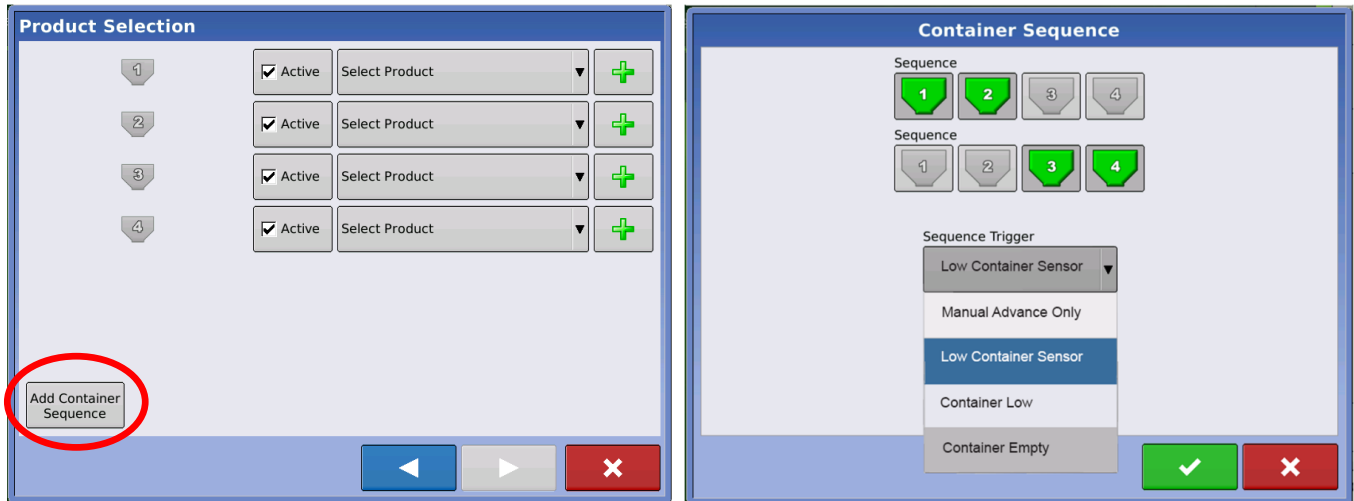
Product Selection

1 ☑ Active Select Product
2 ☑ Active Select Product
3 ☑ Active Select Product
4 ☑ Active Select Product

Add Container Sequence

Container Sequence

Sequence
1 2 3 4

Sequence
1 2 3 4

Sequence Trigger
Low Container Sensor

Manual Advance Only
Low Container Sensor
Container Low
Container Empty